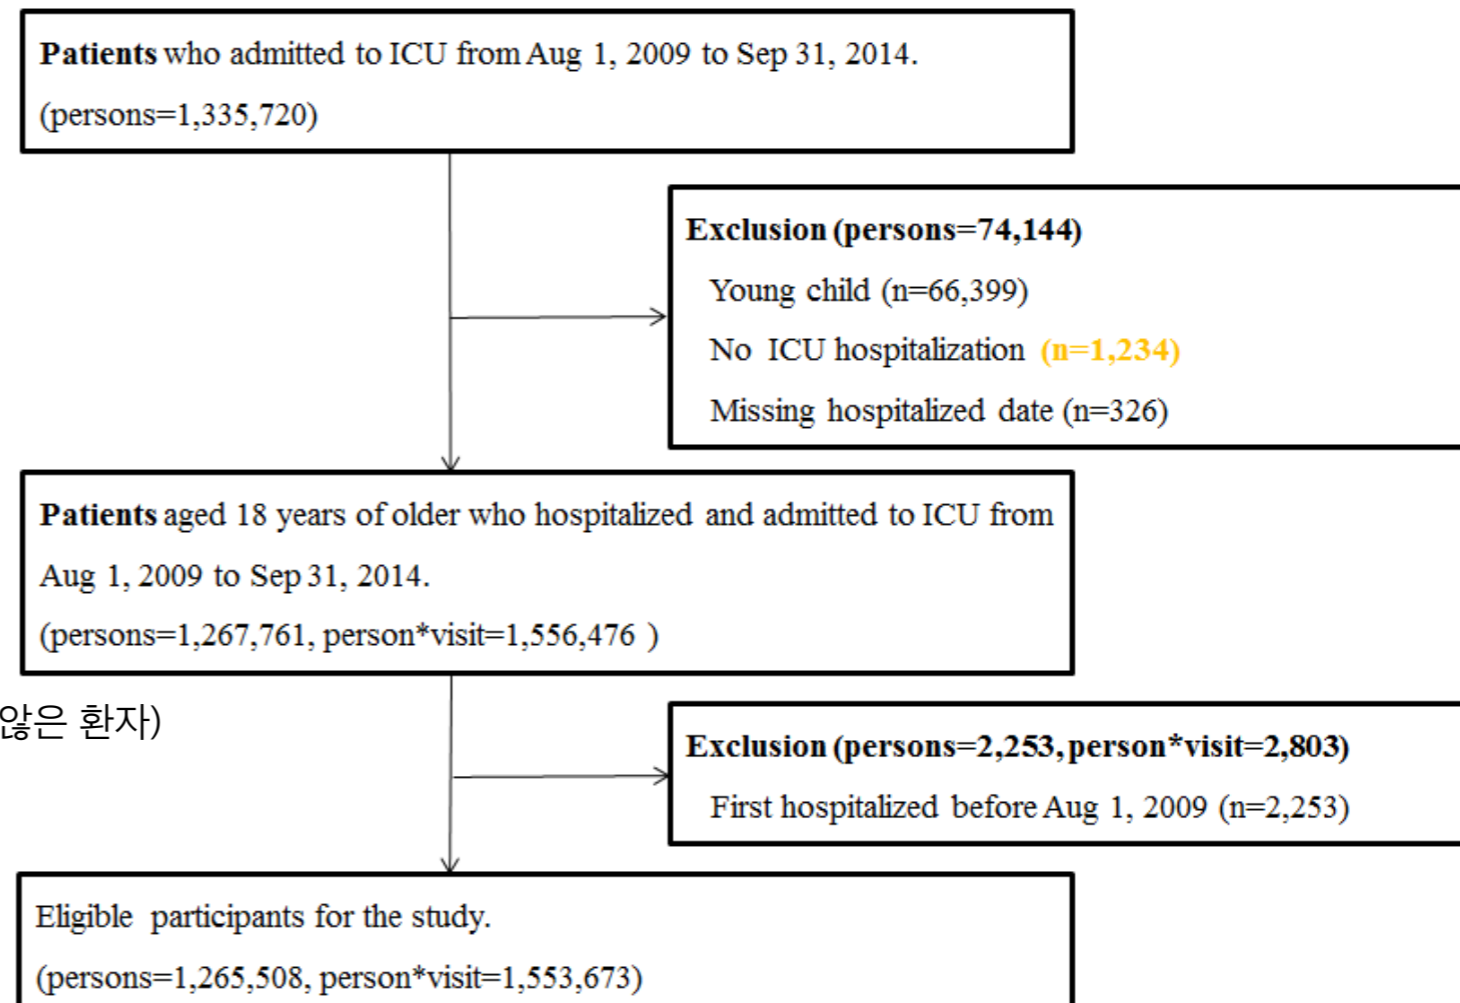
**Patients** who admitted to ICU from Aug 1, 2009 to Sep 31, 2014.
(persons=1,335,720)

**Exclusion (persons=74,144)**
Young child (n=66,399)
No ICU hospitalization (n=1,234)
Missing hospitalized date (n=326)

**Patients** aged 18 years of older who hospitalized and admitted to ICU from Aug 1, 2009 to Sep 31, 2014.
(persons=1,267,761, person*visit=1,556,476 )

않은 환자)

**Exclusion (persons=2,253, person*visit=2,803)**
First hospitalized before Aug 1, 2009 (n=2,253)

Eligible participants for the study.
(persons=1,265,508, person*visit=1,553,673)